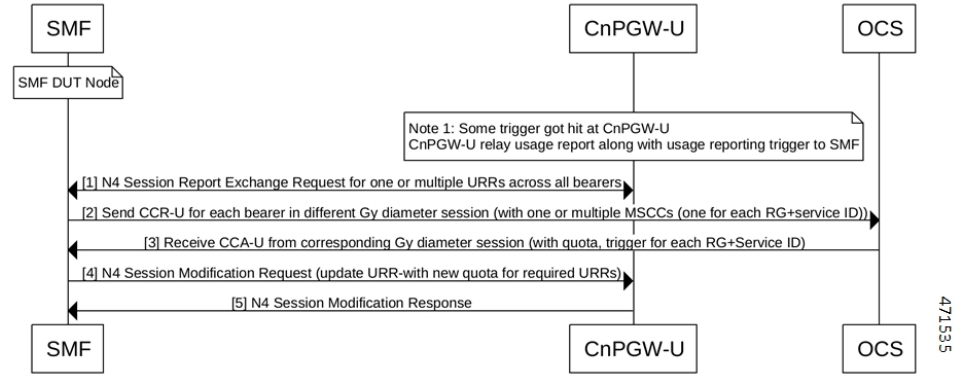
SMF

CnPGW-U

OCS

SMF DUT Node

Note 1: Some trigger got hit at CnPGW-U
CnPGW-U relay usage report along with usage reporting trigger to SMF

[1] N4 Session Report Exchange Request for one or multiple URRs across all bearers

[2] Send CCR-U for each bearer in different Gy diameter session (with one or multiple MSCCs (one for each RG+service ID))

[3] Receive CCA-U from corresponding Gy diameter session (with quota, trigger for each RG+Service ID)

[4] N4 Session Modification Request (update URR-with new quota for required URRs)

[5] N4 Session Modification Response

SMF

CnPGW-U

OCS

471535